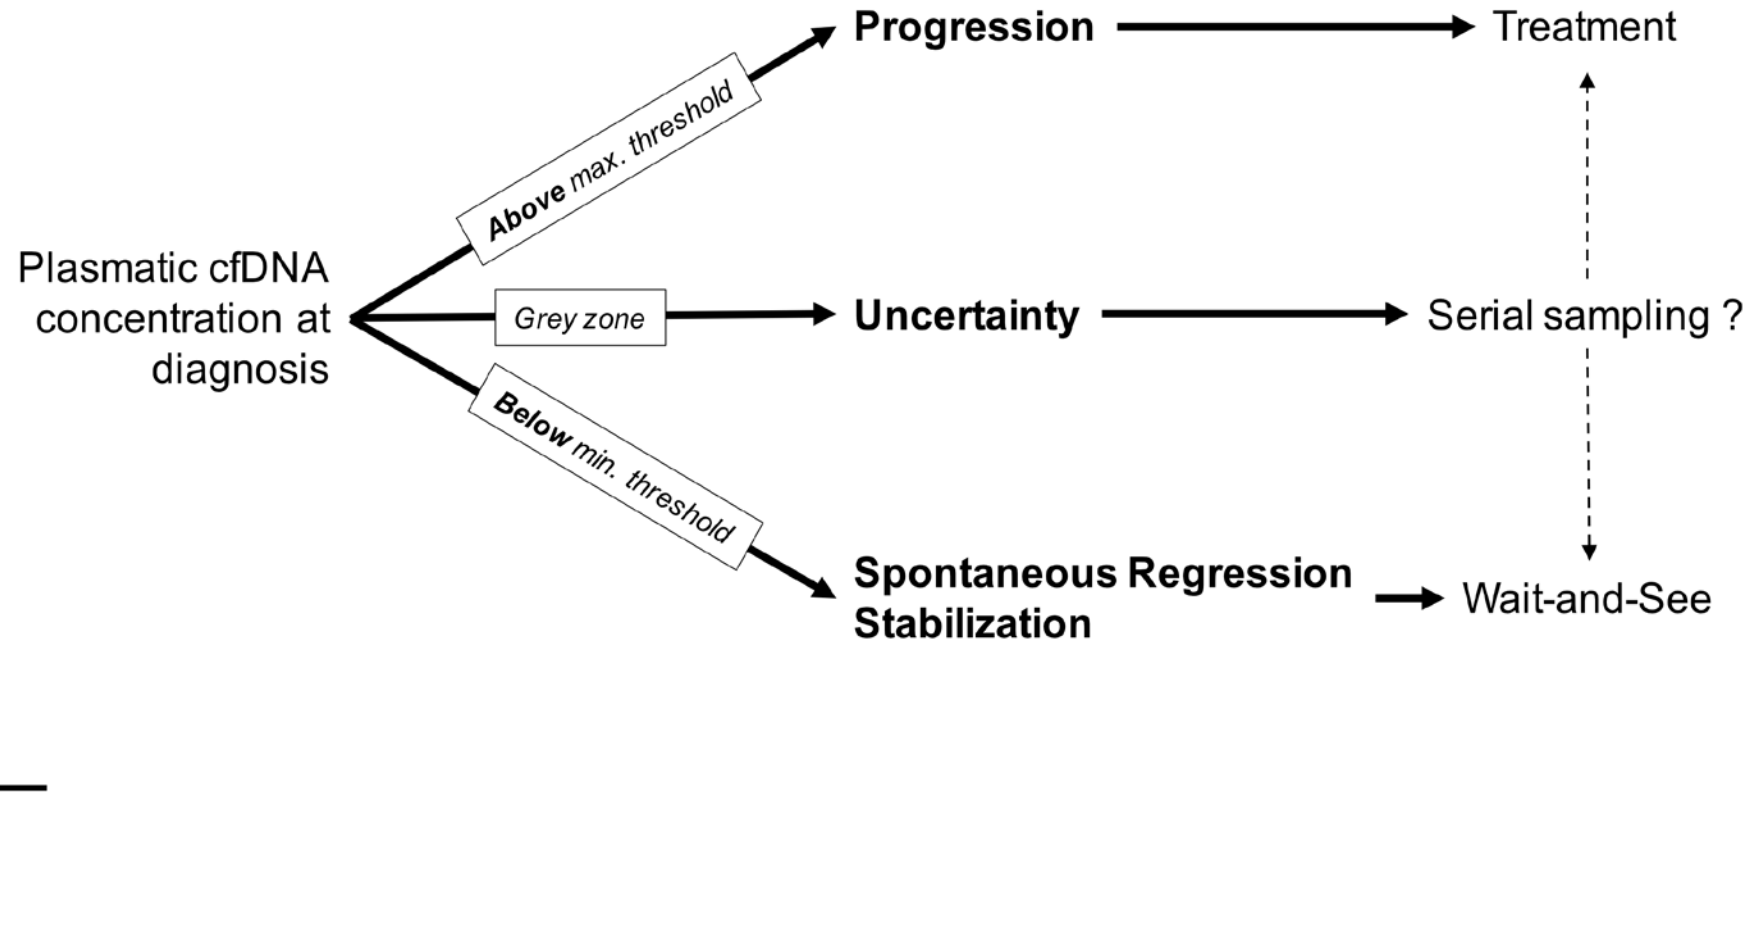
Plasmatic cfDNA concentration at diagnosis

Above max. threshold

Grey zone

Below min. threshold

Progression

Treatment

Uncertainty

Serial sampling ?

Spontaneous Regression
Stabilization

Wait-and-See